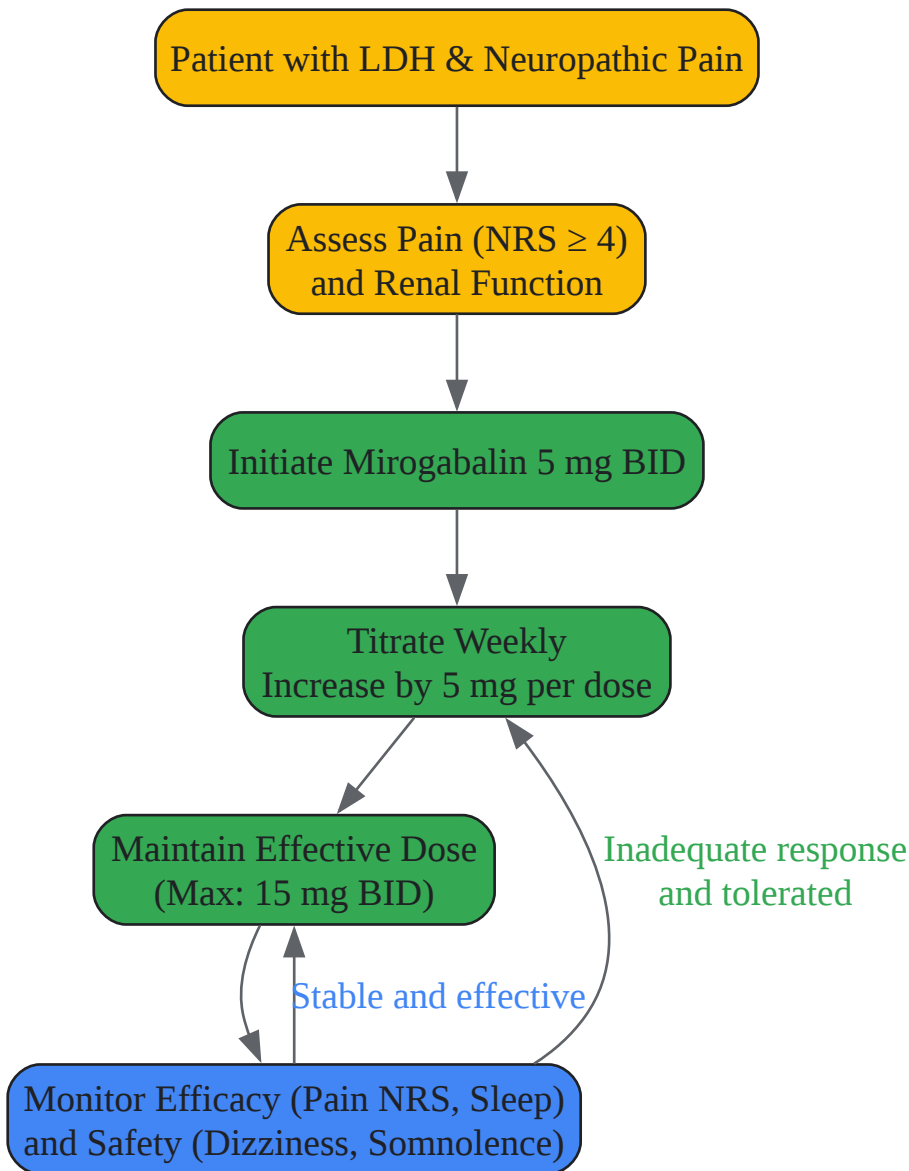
Patient with LDH & Neuropathic Pain

Assess Pain (NRS $\geq$ 4) and Renal Function

Initiate Mirogabalin 5 mg BID

Titrate Weekly
Increase by 5 mg per dose

Maintain Effective Dose
(Max: 15 mg BID)

Inadequate response and tolerated

Stable and effective

Monitor Efficacy (Pain NRS, Sleep) and Safety (Dizziness, Somnolence)